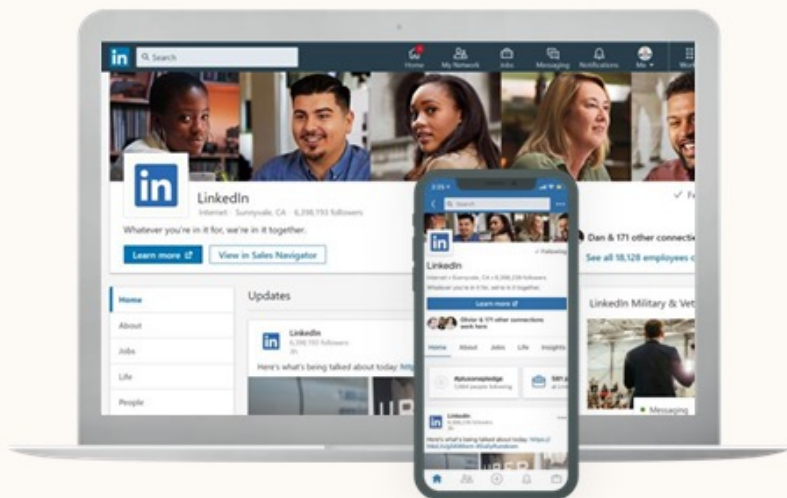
in Search

Home My Network Jobs Messaging Notifications Me Work

LinkedIn
Internet · Sunnyvale, CA · 6,398,193 followers

Whatever you're in it for, we're in it together.

Learn more

View in Sales Navigator

✓ F

Dan & 171 other connecti

See all 18,128 employees o

Home

About

Jobs

Life

People

Updates

LinkedIn
6,398,193 followers
3h

Here's what's being talked about today: http

LinkedIn Military & Vet

Messaging

Search

LinkedIn
Internet · Sunnyvale, CA · 6,398,193 followers
Whatever you're in it for, we're in it together.

Following

Learn more

Olivier & 171 other connections work here

Home About Jobs Life Insights

#plusonepledge

LinkedIn
6,398,193 followers
3h

Here's what's being talked about today: https://